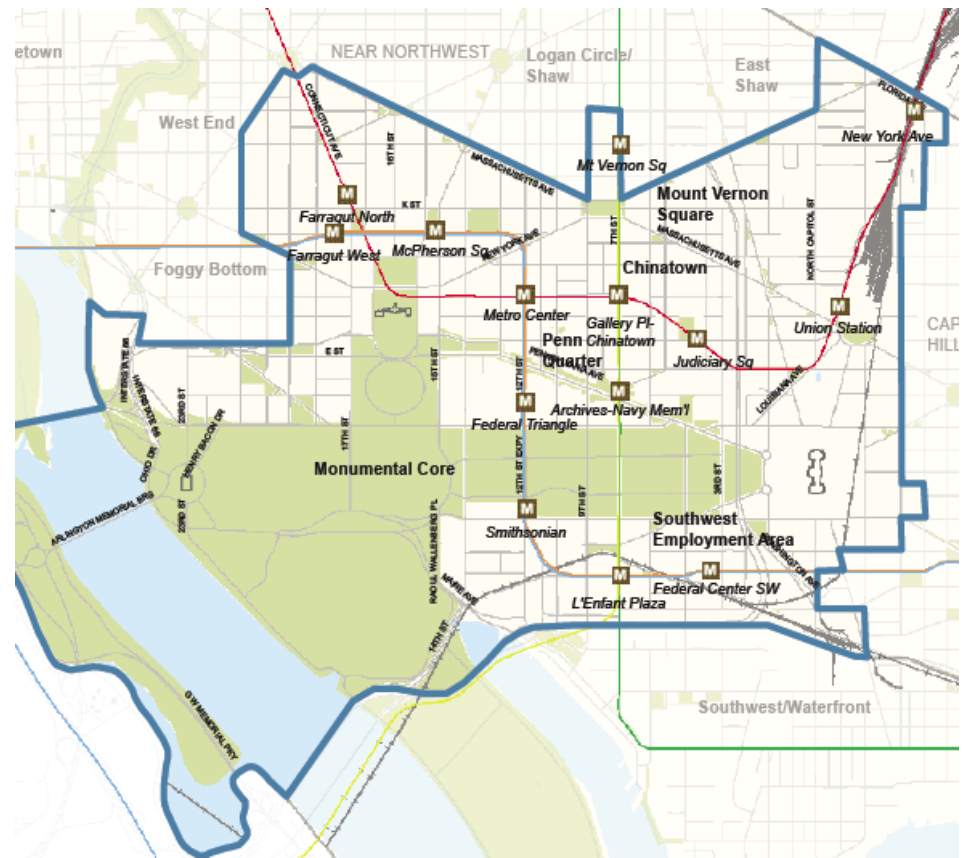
etown
NEAR NORTHWEST
Logan Circle/ Shaw
East Shaw
West End
CONNECTICUT AVE
16TH ST
MASSACHUSETTS AVE
M
Mt Vernon Sq
FLORIDA
M
New York Ave
M
Farragut North
K ST
M
Farragut West
M
McPherson Sq
NEW YORK AVE
Mount Vernon Square
7TH ST
MASSACHUSETTS AVE
NORTH CAPITOL ST
Foggy Bottom
Chinatown
M
Metro Center
M
Gallery Pl-Chinatown
M
Union Station
CAP HILL
M
Judiciary Sq
E ST
Penn Quarter
15TH ST
12TH ST
PENNSYLVANIA AVE
M
Archives-Navy Mem'l
LOUISIANA AVE
M
Federal Triangle
INTERSTATE 66
INTERSTATE 66
23RD ST
HENRY BACON DR
OHIO DR
17TH ST
Monumental Core
ARLINGTON MEMORIAL BRG
23RD ST
12TH ST EXPY
9TH ST
3RD ST
M
Smithsonian
Southwest Employment Area
RAOUL WALLENBERG PL
WASHINGTON AVE
M
L'Enfant Plaza
M
Federal Center SW
MAINE AVE
14TH ST
Southwest/Waterfront
GW MEMORIAL PKY